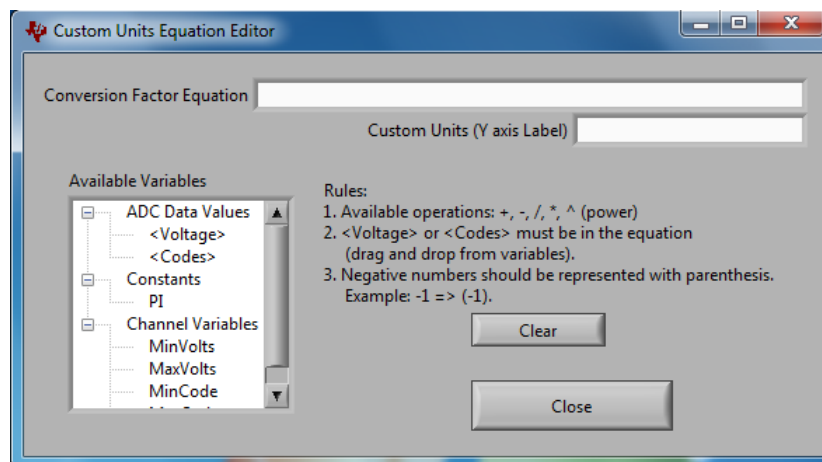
Custom Units Equation Editor

Conversion Factor Equation

Custom Units (Y axis Label)

Available Variables

ADC Data Values
<Voltage>
<Codes>
Constants
PI
Channel Variables
MinVolts
MaxVolts
MinCode
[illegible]

Rules:
1. Available operations: +, -, /, *, ^ (power)
2. <Voltage> or <Codes> must be in the equation (drag and drop from variables).
3. Negative numbers should be represented with parenthesis. Example: -1 => (-1).

Clear

Close